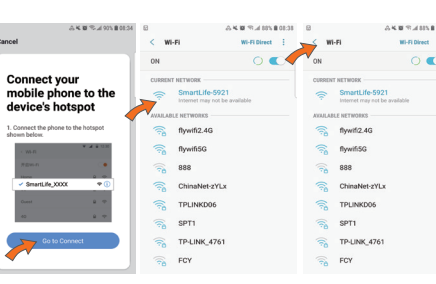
90% 08:34
Cancel

Connect your mobile phone to the device's hotspot

1. Connect the phone to the hotspot shown below.

SmartLife_XXXX

Go to Connect

88% 08:38
Wi-Fi
Wi-Fi Direct
ON
CURRENT NETWORK
SmartLife-5921
Internet may not be available
AVAILABLE NETWORKS
flywifi2.4G
flywifi5G
888
ChinaNet-zYLx
TPLINKD06
SPT1
TP-LINK_4761
FCY

88% 08:38
Wi-Fi
Wi-Fi Direct
ON
CURRENT NETWORK
SmartLife-5921
Internet may not be available
AVAILABLE NETWORKS
flywifi2.4G
flywifi5G
888
ChinaNet-zYLx
TPLINKD06
SPT1
TP-LINK_4761
FCY